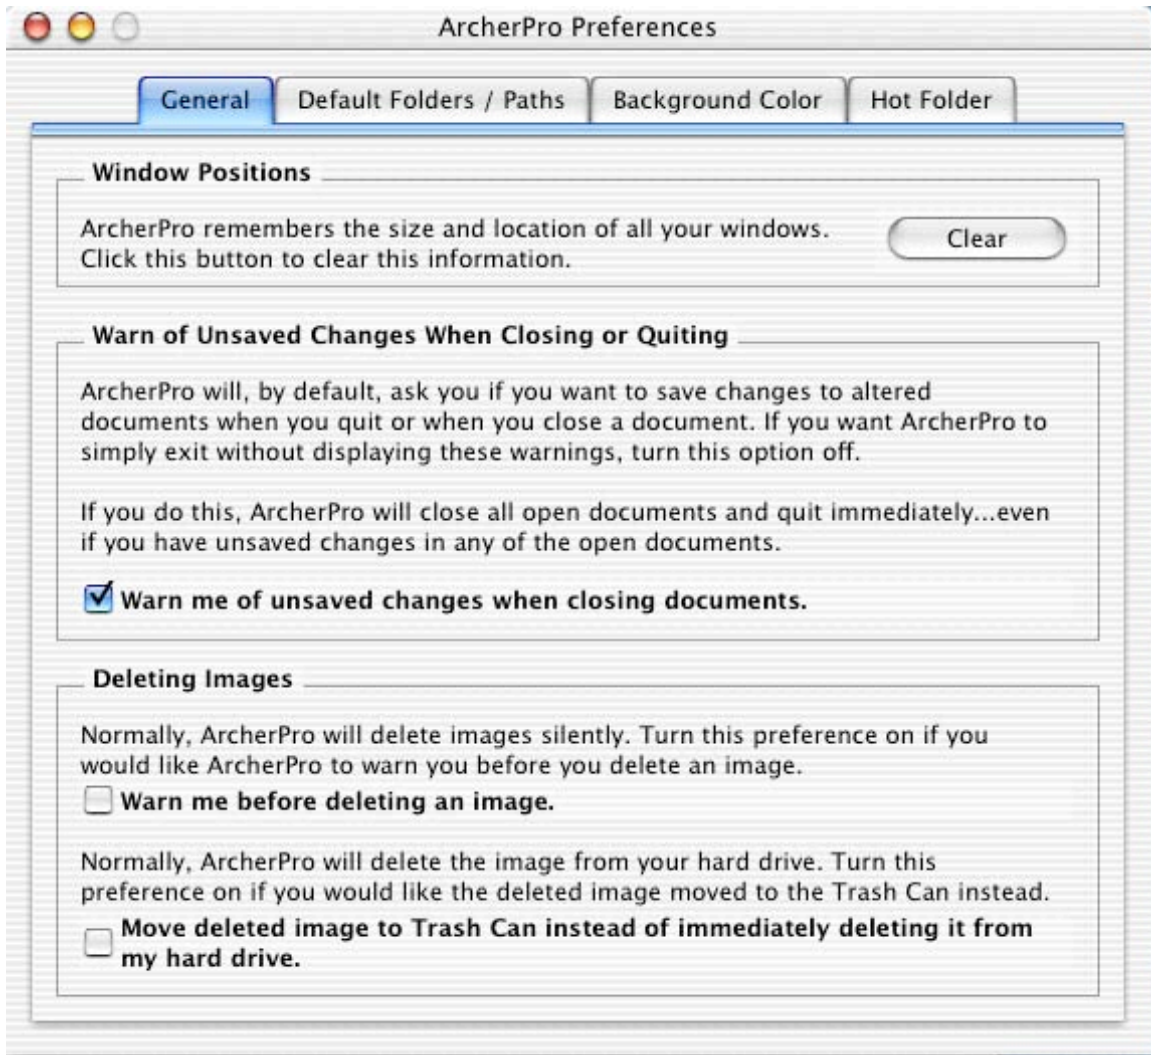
ArcherPro Preferences

General | Default Folders / Paths | Background Color | Hot Folder

Window Positions

ArcherPro remembers the size and location of all your windows. Click this button to clear this information.

Clear

Warn of Unsaved Changes When Closing or Quiting

ArcherPro will, by default, ask you if you want to save changes to altered documents when you quit or when you close a document. If you want ArcherPro to simply exit without displaying these warnings, turn this option off.

If you do this, ArcherPro will close all open documents and quit immediately...even if you have unsaved changes in any of the open documents.

Warn me of unsaved changes when closing documents.

Deleting Images

Normally, ArcherPro will delete images silently. Turn this preference on if you would like ArcherPro to warn you before you delete an image.

Warn me before deleting an image.

Normally, ArcherPro will delete the image from your hard drive. Turn this preference on if you would like the deleted image moved to the Trash Can instead.

Move deleted image to Trash Can instead of immediately deleting it from my hard drive.